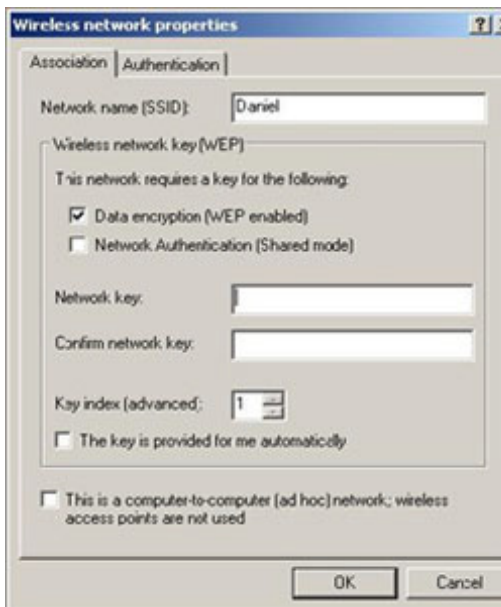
Wireless network properties

?

Association | Authentication

Network name (SSID): Daniel

Wireless network key (WEP)

This network requires a key for the following:

☑ Data encryption (WEP enabled)

☐ Network Authentication (Shared mode)

Network key:

Confirm network key:

Key index (advanced): 1

☐ The key is provided for me automatically

☐ This is a computer-to-computer (ad hoc) network; wireless access points are not used

OK Cancel